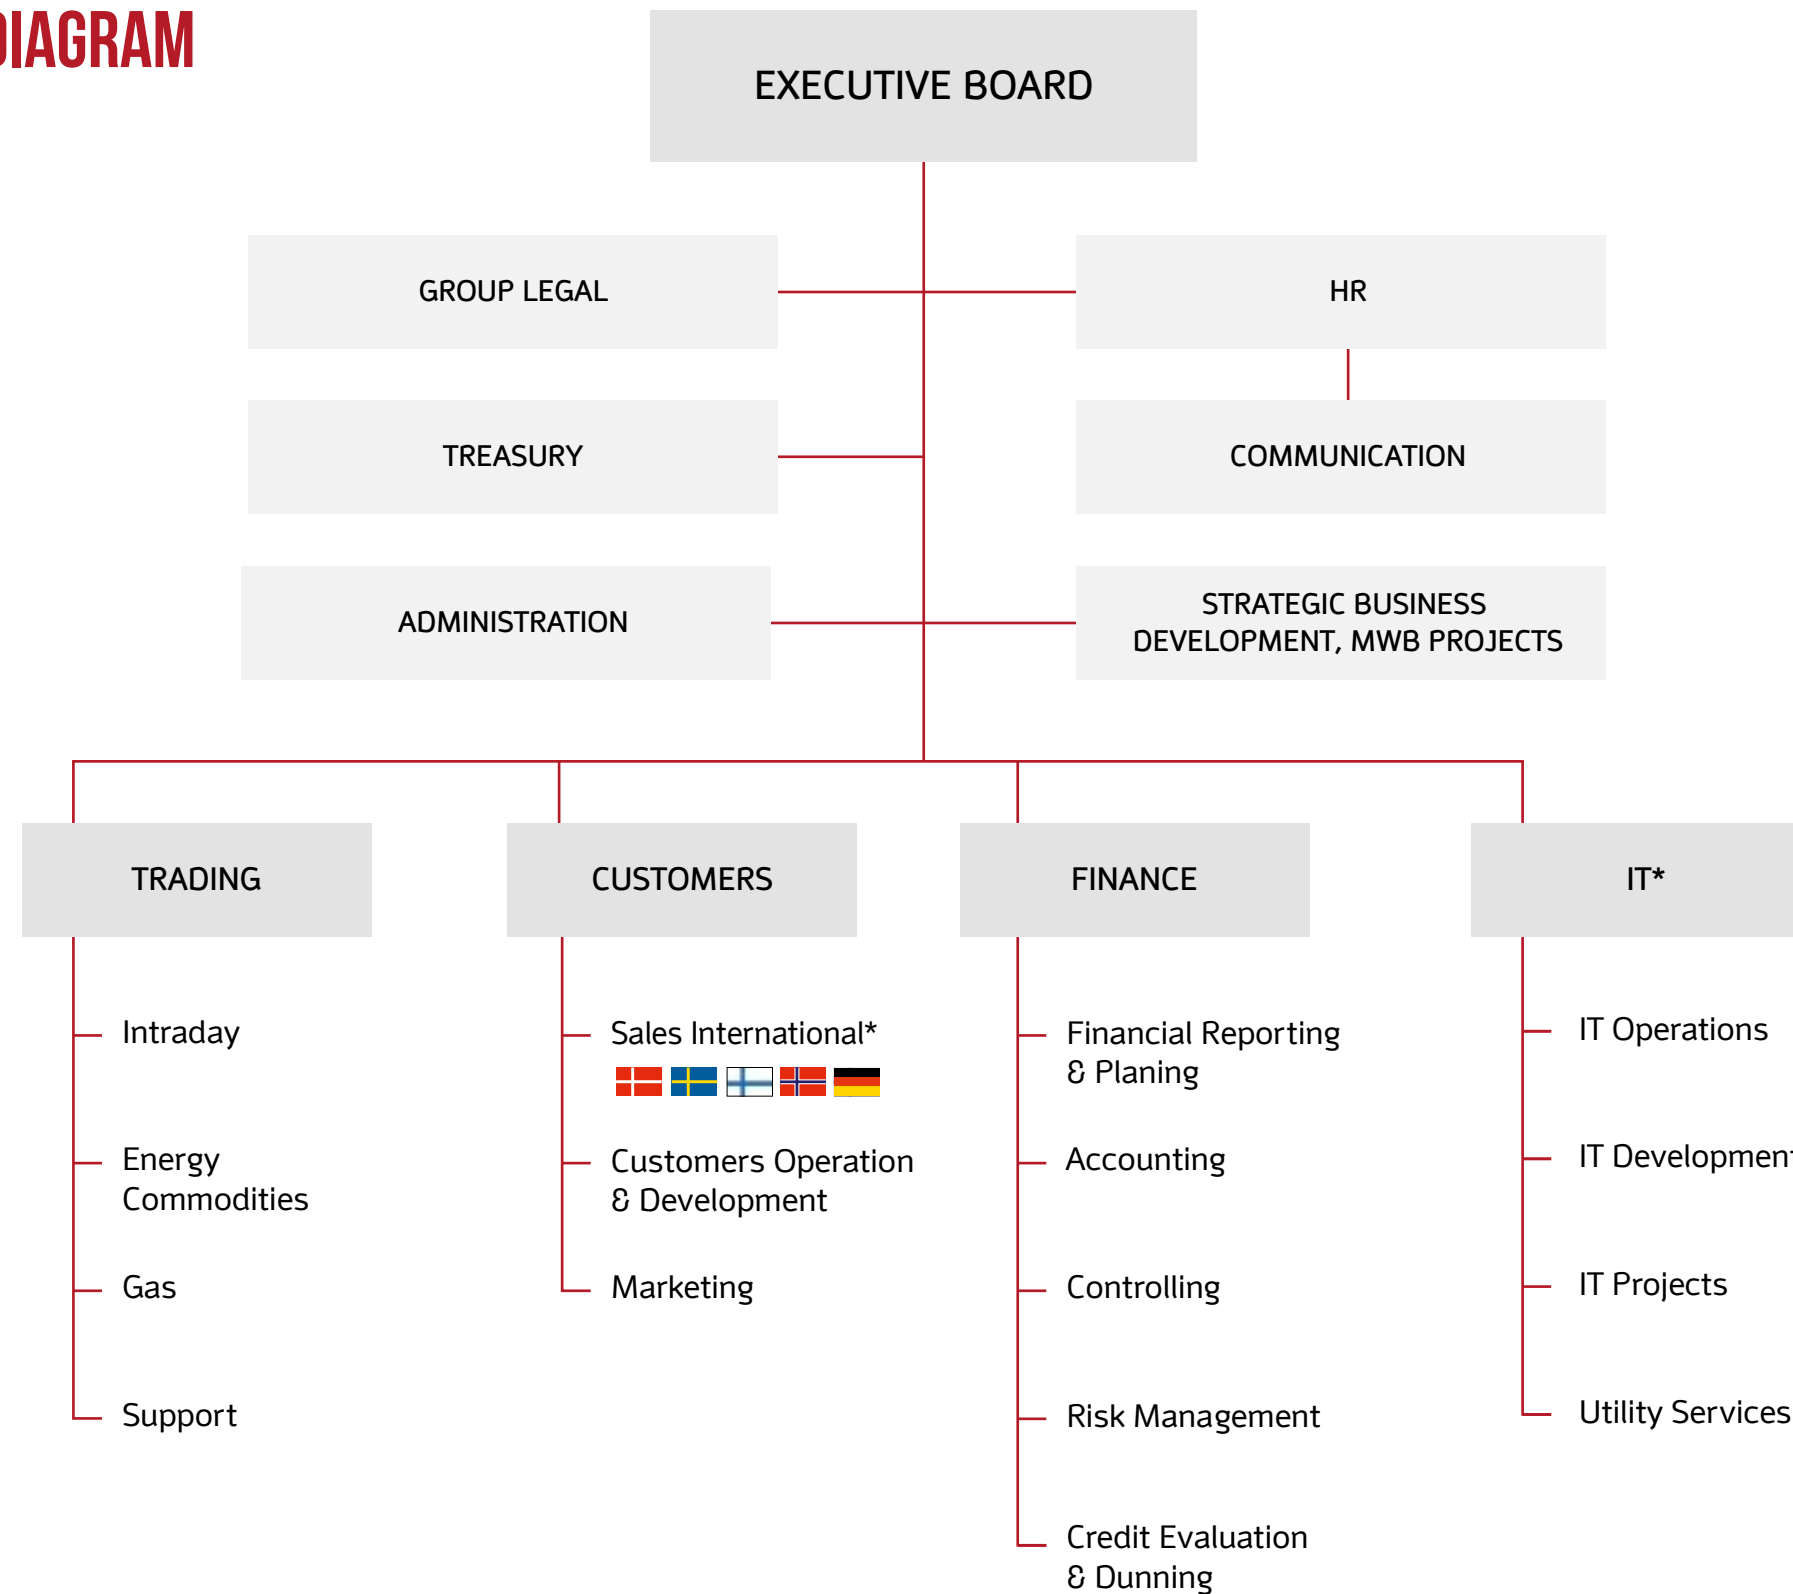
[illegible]IAGRAM

EXECUTIVE BOARD

GROUP LEGAL

HR

TREASURY

COMMUNICATION

ADMINISTRATION

STRATEGIC BUSINESS DEVELOPMENT, MWB PROJECTS

TRADING

Intraday

Energy Commodities

Gas

Support

CUSTOMERS

Sales International*

Customers Operation & Development

Marketing

FINANCE

Financial Reporting & Planing

Accounting

Controlling

Risk Management

Credit Evaluation & Dunning

IT*

IT Operations

IT Developmen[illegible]

IT Projects

Utility Services